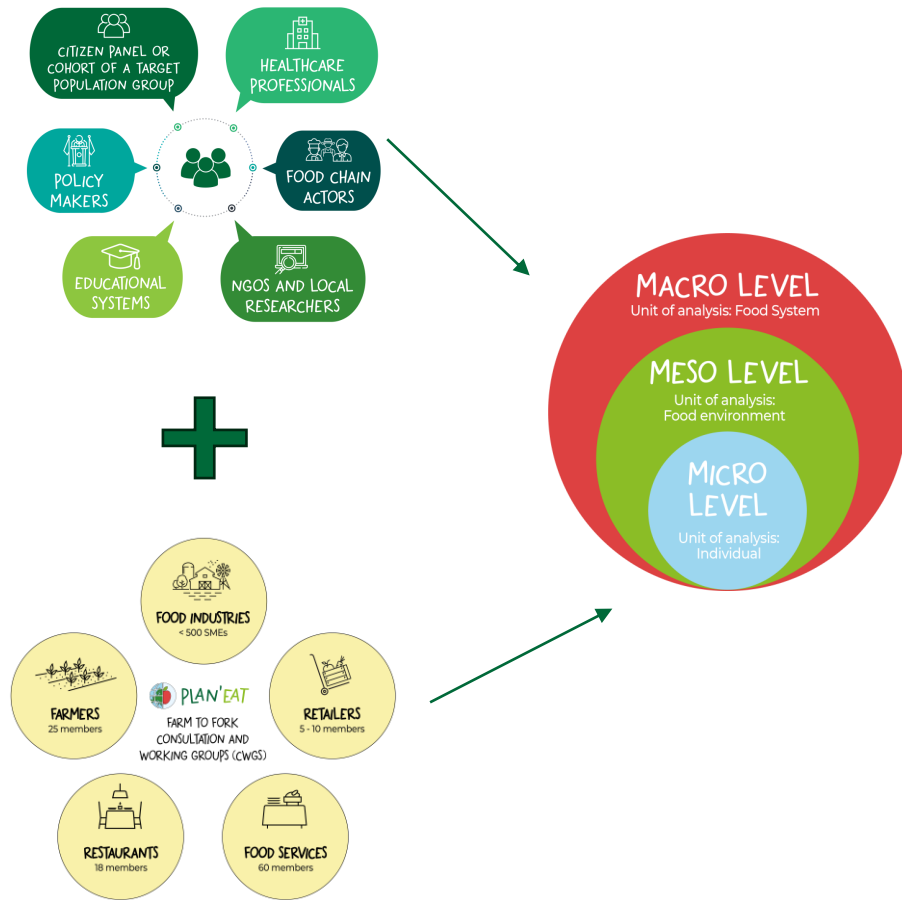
CITIZEN PANEL OR COHORT OF A TARGET POPULATION GROUP

HEALTHCARE PROFESSIONALS

POLICY MAKERS

FOOD CHAIN ACTORS

EDUCATIONAL SYSTEMS

NGOS AND LOCAL RESEARCHERS

MACRO LEVEL
Unit of analysis: Food System

MESO LEVEL
Unit of analysis: Food environment

MICRO LEVEL
Unit of analysis: Individual

FOOD INDUSTRIES
< 500 SMEs

FARMERS
25 members

PLAN'EAT
FARM TO FORK CONSULTATION AND WORKING GROUPS (CWGS)

RETAILERS
5 - 10 members

RESTAURANTS
18 members

FOOD SERVICES
60 members